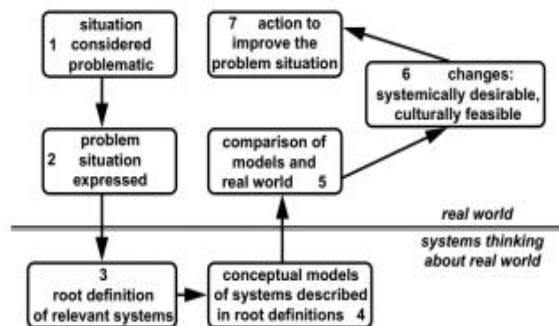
1 situation considered problematic

2 problem situation expressed

3 root definition of relevant systems

conceptual models of systems described in root definitions 4

comparison of models and real world 5

6 changes: systemically desirable, culturally feasible

7 action to improve the problem situation

real world

systems thinking about real world